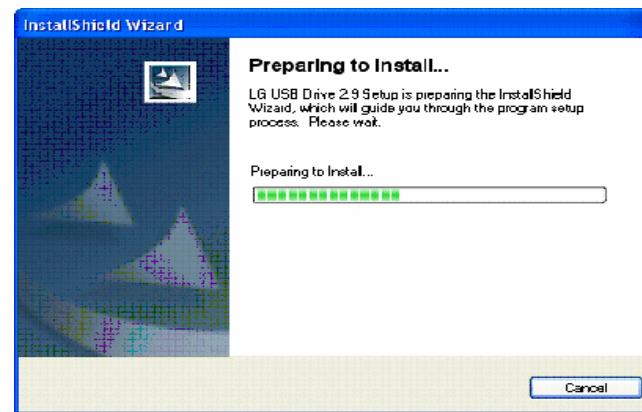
InstallShield Wizard

Preparing to Install...

LG USB Drive 2.9 Setup is preparing the InstallShield Wizard, which will guide you through the program setup process. Please wait.

Preparing to Install...

Cancel